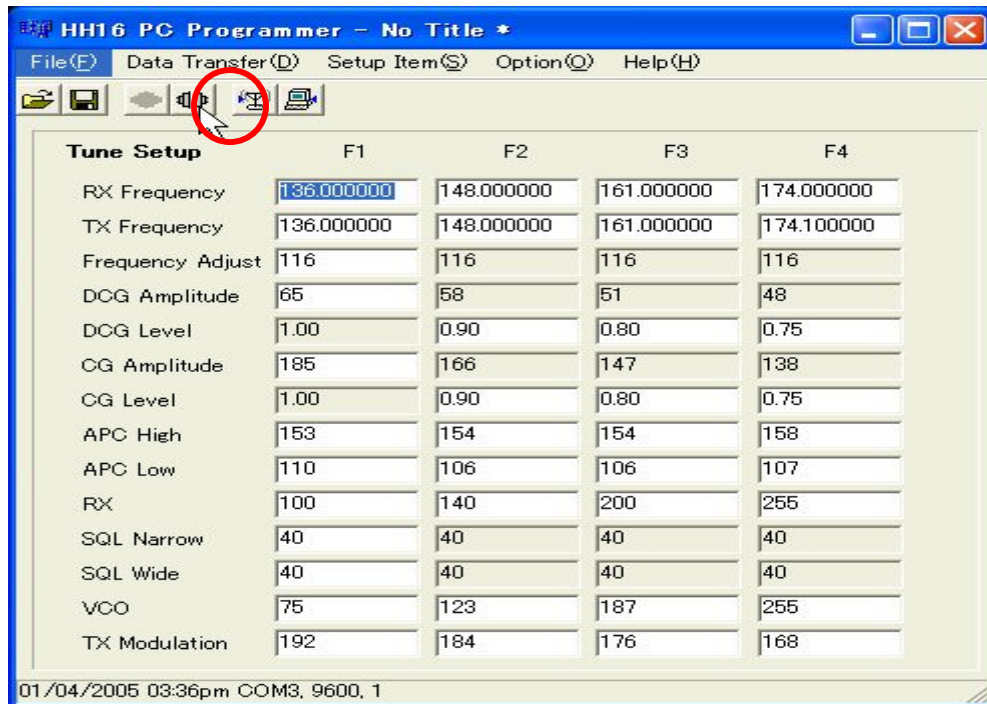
HH16 PC Programmer - No Title *

File(F) Data Transfer(D) Setup Item(S) Option(O) Help(H)

| Tune Setup | F1 | F2 | F3 | F4 |
|---|---|---|---|---|
| RX Frequency | 136.000000 | 148.000000 | 161.000000 | 174.000000 |
| TX Frequency | 136.000000 | 148.000000 | 161.000000 | 174.100000 |
| Frequency Adjust | 116 | 116 | 116 | 116 |
| DCG Amplitude | 65 | 58 | 51 | 48 |
| DCG Level | 1.00 | 0.90 | 0.80 | 0.75 |
| CG Amplitude | 185 | 166 | 147 | 138 |
| CG Level | 1.00 | 0.90 | 0.80 | 0.75 |
| APC High | 153 | 154 | 154 | 158 |
| APC Low | 110 | 106 | 106 | 107 |
| RX | 100 | 140 | 200 | 255 |
| SQL Narrow | 40 | 40 | 40 | 40 |
| SQL Wide | 40 | 40 | 40 | 40 |
| VCO | 75 | 123 | 187 | 255 |
| TX Modulation | 192 | 184 | 176 | 168 |

01/04/2005 03:36pm COM3, 9600, 1